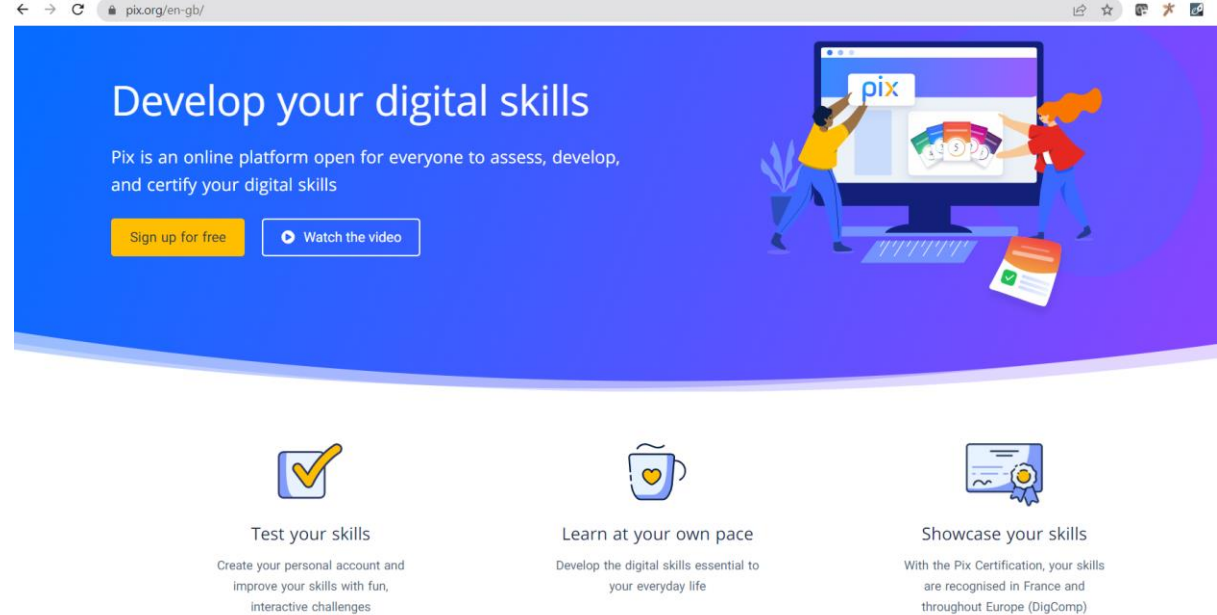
pix.org/en-gb/

Develop your digital skills

Pix is an online platform open for everyone to assess, develop, and certify your digital skills

Sign up for free

Watch the video

pix

Test your skills

Create your personal account and improve your skills with fun, interactive challenges

Learn at your own pace

Develop the digital skills essential to your everyday life

Showcase your skills

With the Pix Certification, your skills are recognised in France and throughout Europe (DigComp)